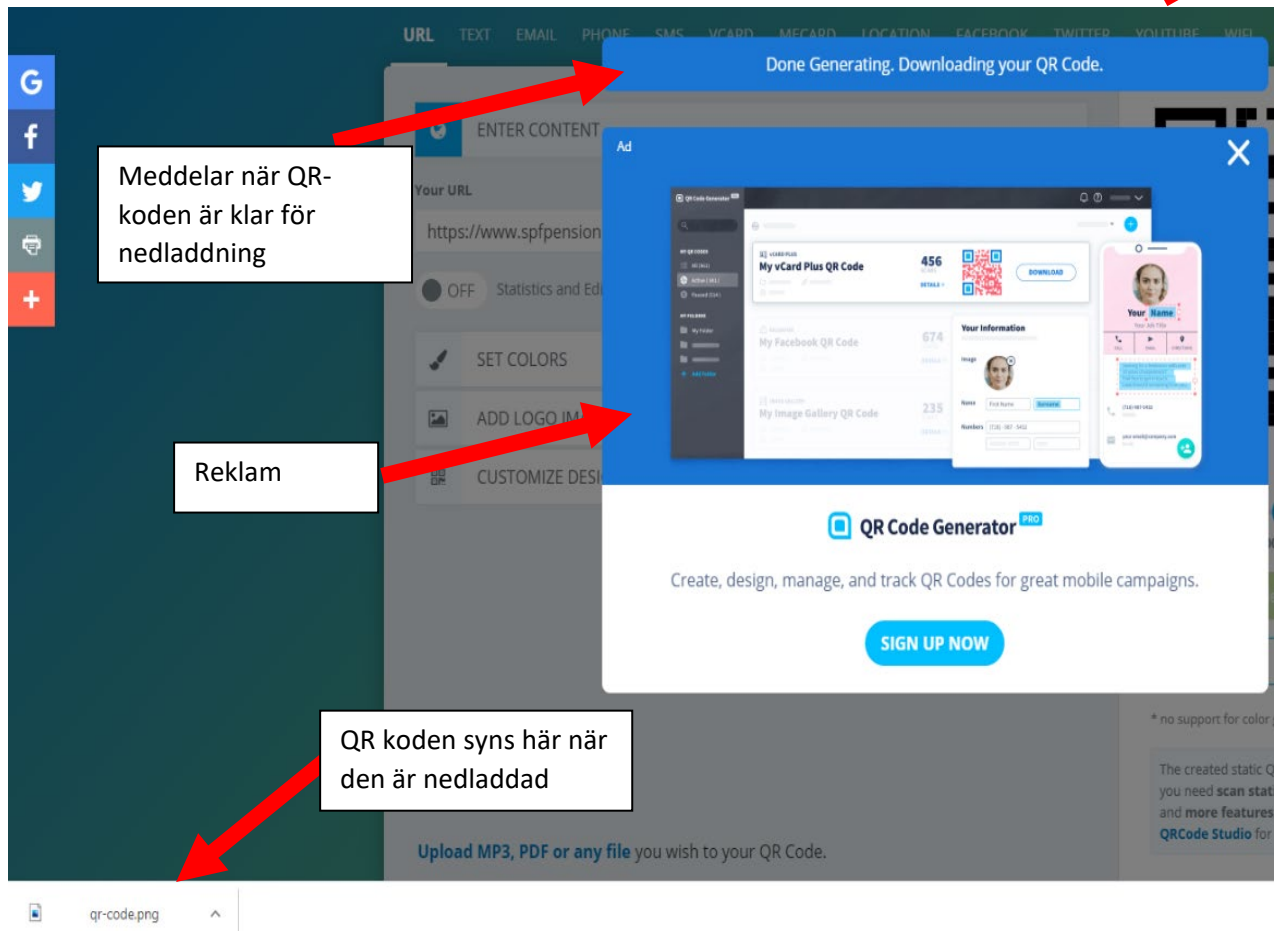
URL TEXT EMAIL PHONE SMS VCARD MECARD LOCATION FACEBOOK TWITTER YOUTUBE WIFI

Done Generating. Downloading your QR Code.

G
f

+

ENTER CONTENT

Meddelar när QR-koden är klar för nedladdning

Your URL

https://www.spfpension

OFF Statistics and Ed

SET COLORS

ADD LOGO IM

CUSTOMIZE DESI

Reklam

Ad

QR Code Generator PRO

MY QR CODES

My vCard Plus QR Code 456 DOWNLOAD

My Facebook QR Code 674

My Image Gallery QR Code 235

Your Information

Image

Name First Name Surname

Numbers (718) - 987 - 5432

Your Name

QR Code Generator PRO

Create, design, manage, and track QR Codes for great mobile campaigns.

SIGN UP NOW

* no support for color

The created static Q you need scan stat and more features QRCode Studio for

QR koden syns här när den är nedladdad

Upload MP3, PDF or any file you wish to your QR Code.

qr-code.png ^